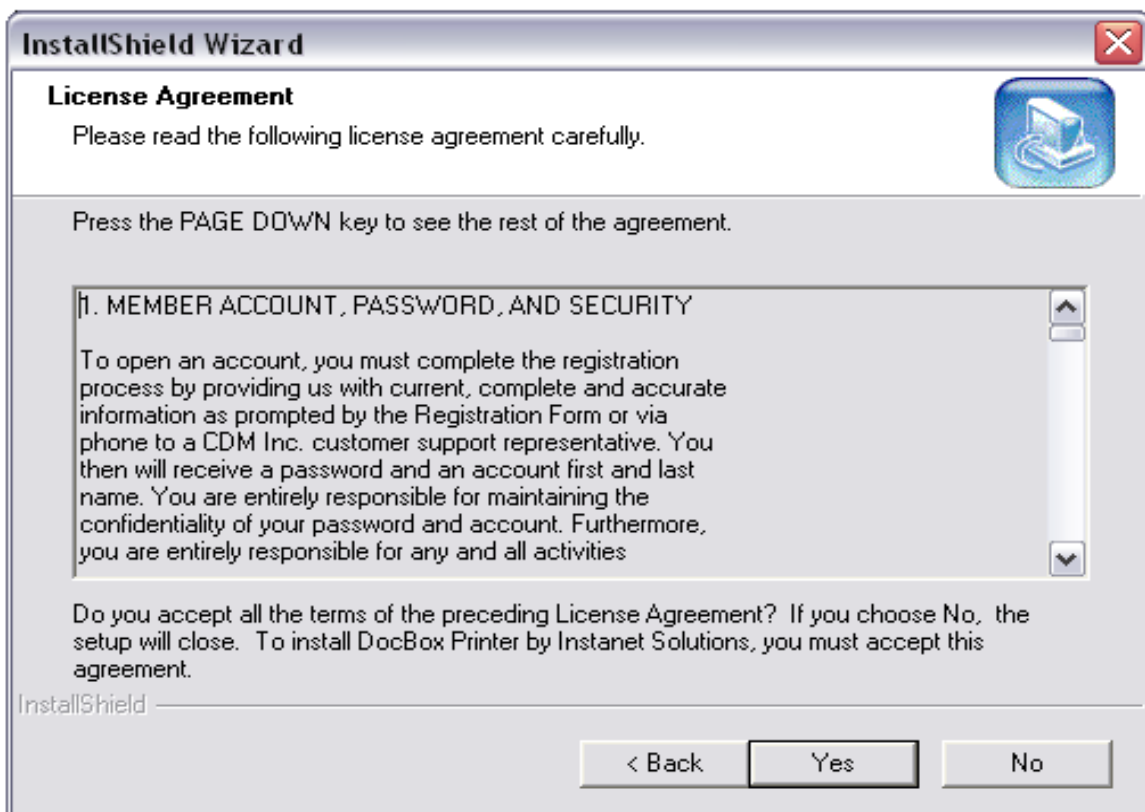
InstallShield Wizard

License Agreement

Please read the following license agreement carefully.

Press the PAGE DOWN key to see the rest of the agreement.

1. MEMBER ACCOUNT, PASSWORD, AND SECURITY

To open an account, you must complete the registration process by providing us with current, complete and accurate information as prompted by the Registration Form or via phone to a CDM Inc. customer support representative. You then will receive a password and an account first and last name. You are entirely responsible for maintaining the confidentiality of your password and account. Furthermore, you are entirely responsible for any and all activities

Do you accept all the terms of the preceding License Agreement? If you choose No, the setup will close. To install DocBox Printer by Instanet Solutions, you must accept this agreement.

InstallShield

< Back
Yes
No